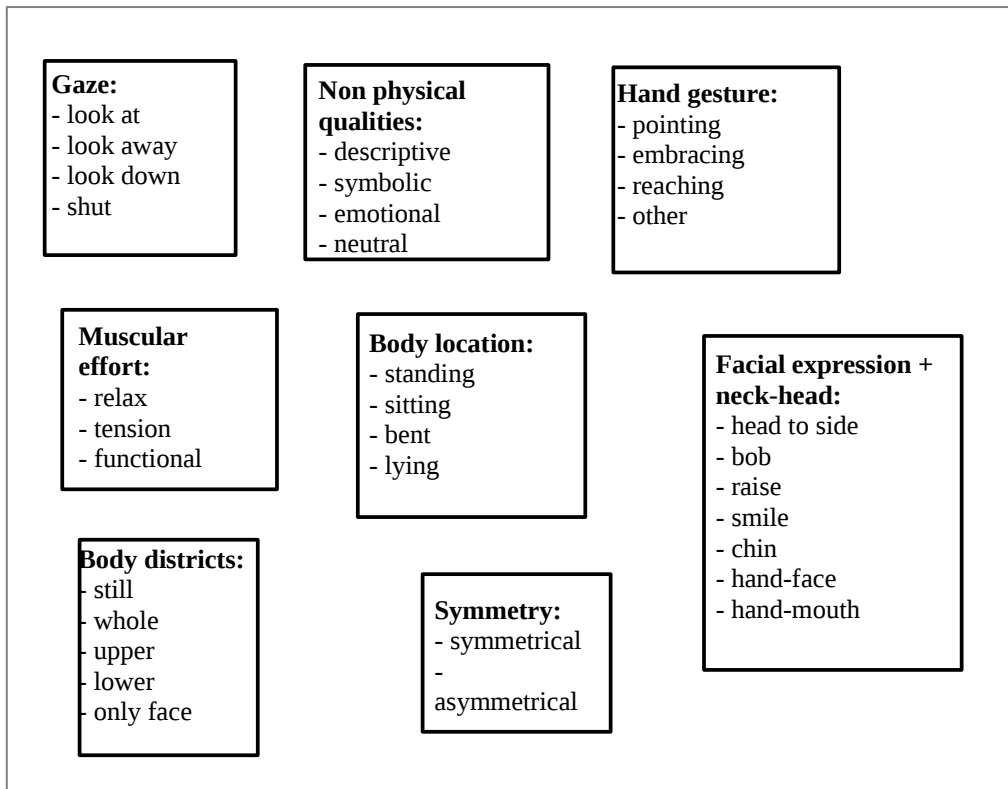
**Gaze:**
- look at
- look away
- look down
- shut

**Non physical qualities:**
- descriptive
- symbolic
- emotional
- neutral

**Hand gesture:**
- pointing
- embracing
- reaching
- other

**Muscular effort:**
- relax
- tension
- functional

**Body location:**
- standing
- sitting
- bent
- lying

**Facial expression + neck-head:**
- head to side
- bob
- raise
- smile
- chin
- hand-face
- hand-mouth

**Body districts:**
- still
- whole
- upper
- lower
- only face

**Symmetry:**
- symmetrical
- asymmetrical